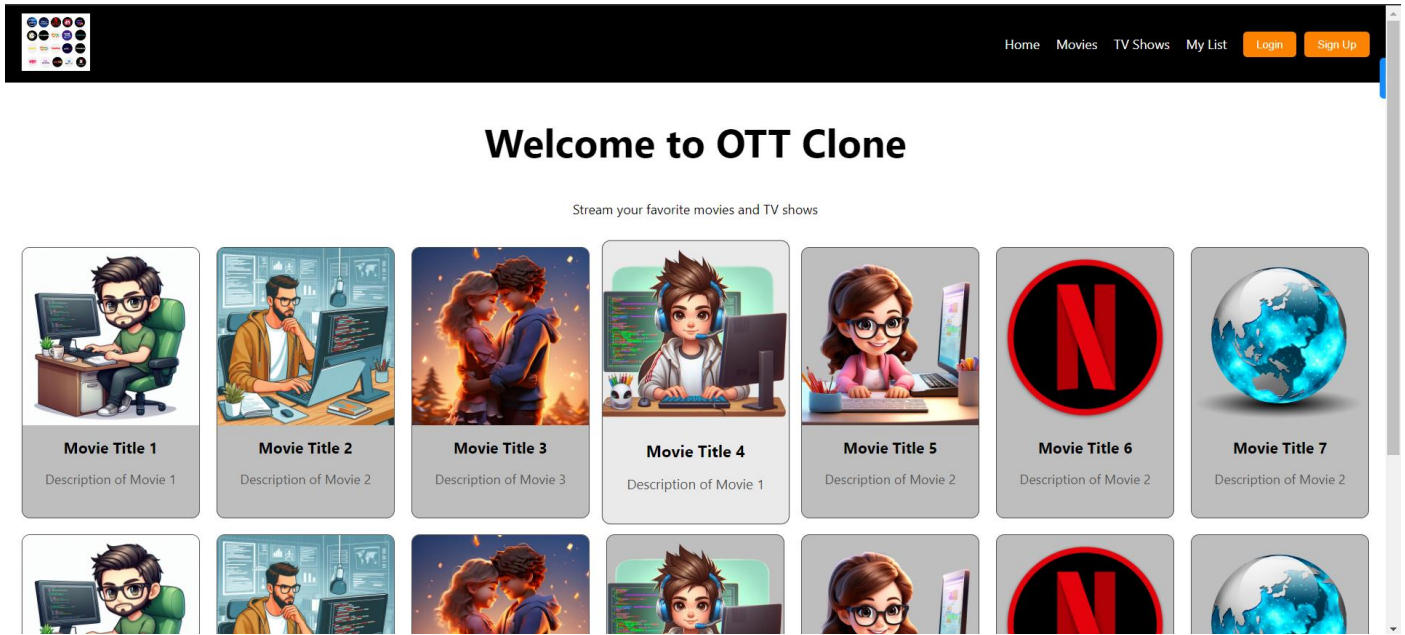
Home Movies TV Shows My List Login Sign Up

Welcome to OTT Clone

Stream your favorite movies and TV shows

Movie Title 1
Description of Movie 1

Movie Title 2
Description of Movie 2

Movie Title 3
Description of Movie 3

Movie Title 4
Description of Movie 1

Movie Title 5
Description of Movie 2

Movie Title 6
Description of Movie 2

Movie Title 7
Description of Movie 2